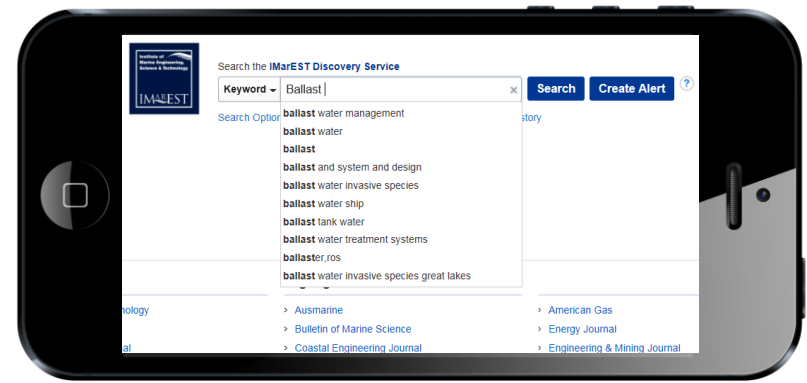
Institute of Marine Engineering, Science & Technology

IMarEST

Search the IMarEST Discovery Service

Keyword

Ballast

×

Search

Create Alert

?

Search Option

istory

ballast water management

ballast water

ballast

ballast and system and design

ballast water invasive species

ballast water ship

ballast tank water

ballast water treatment systems

ballaster,ros

ballast water invasive species great lakes

nology

al

› Ausmarine

› Bulletin of Marine Science

› Coastal Engineering Journal

› American Gas

› Energy Journal

› Engineering & Mining Journal